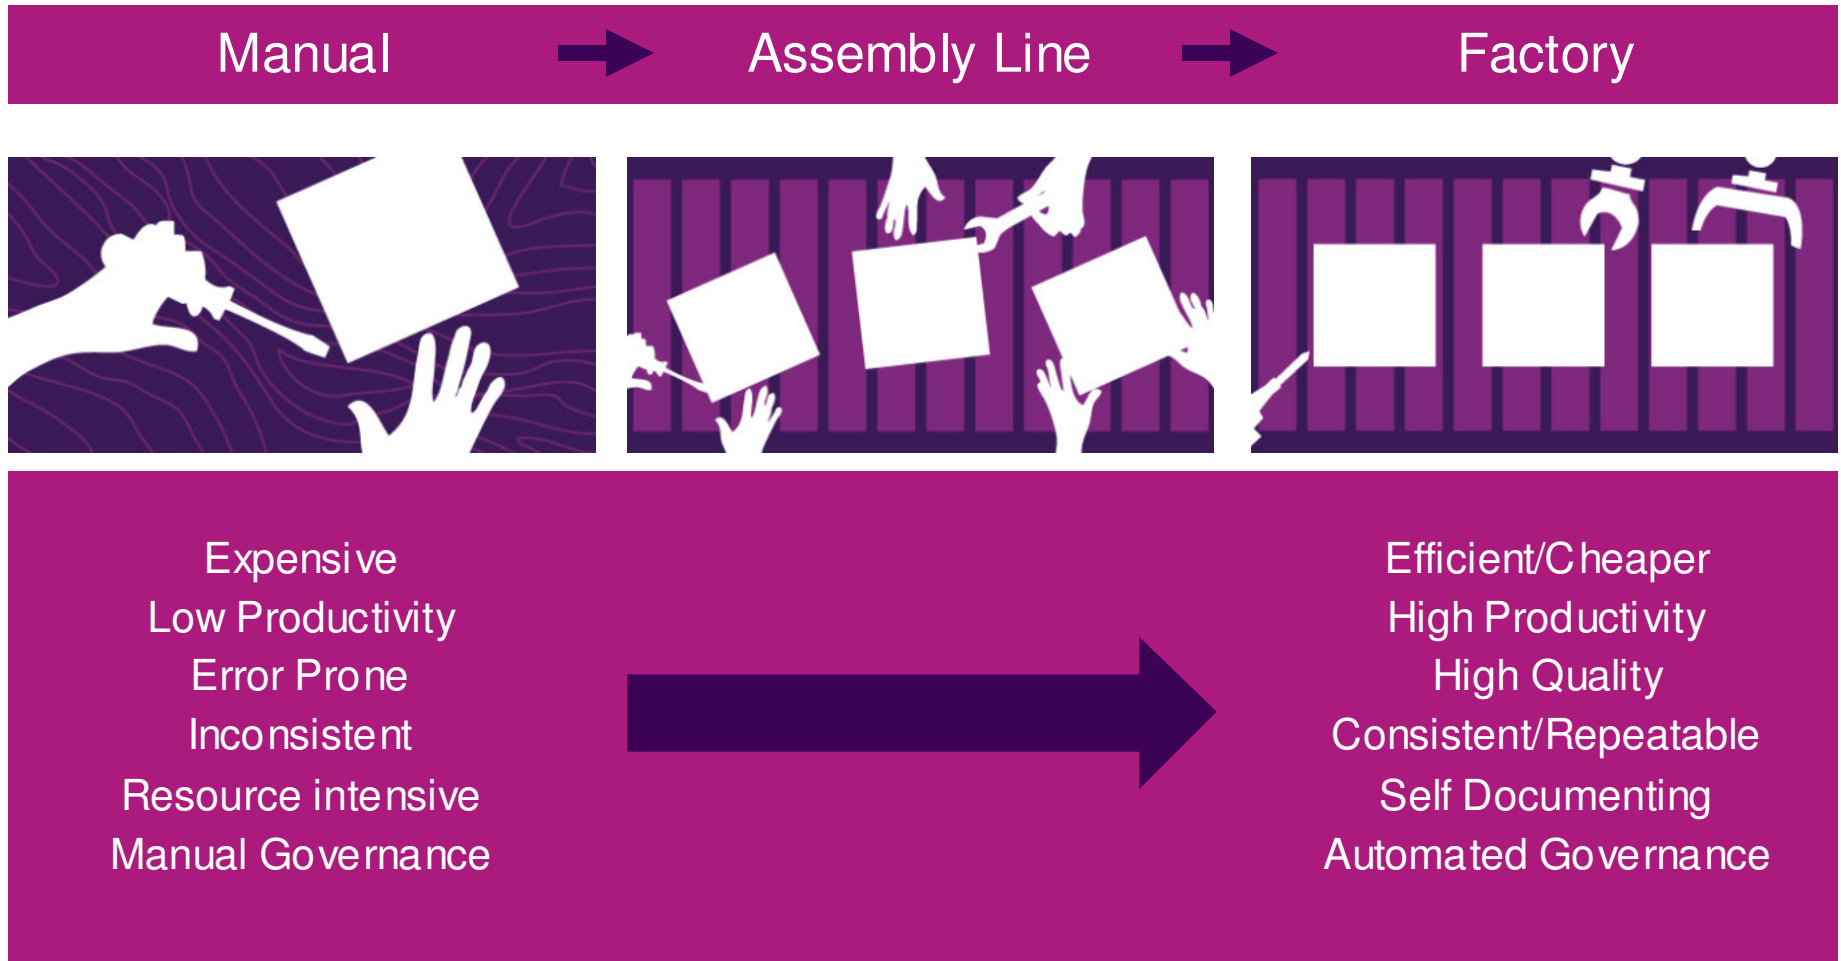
Manual Assembly Line Factory

Expensive
Low Productivity
Error Prone
Inconsistent
Resource intensive
Manual Governance

Efficient/Cheaper
High Productivity
High Quality
Consistent/Repeatable
Self Documenting
Automated Governance